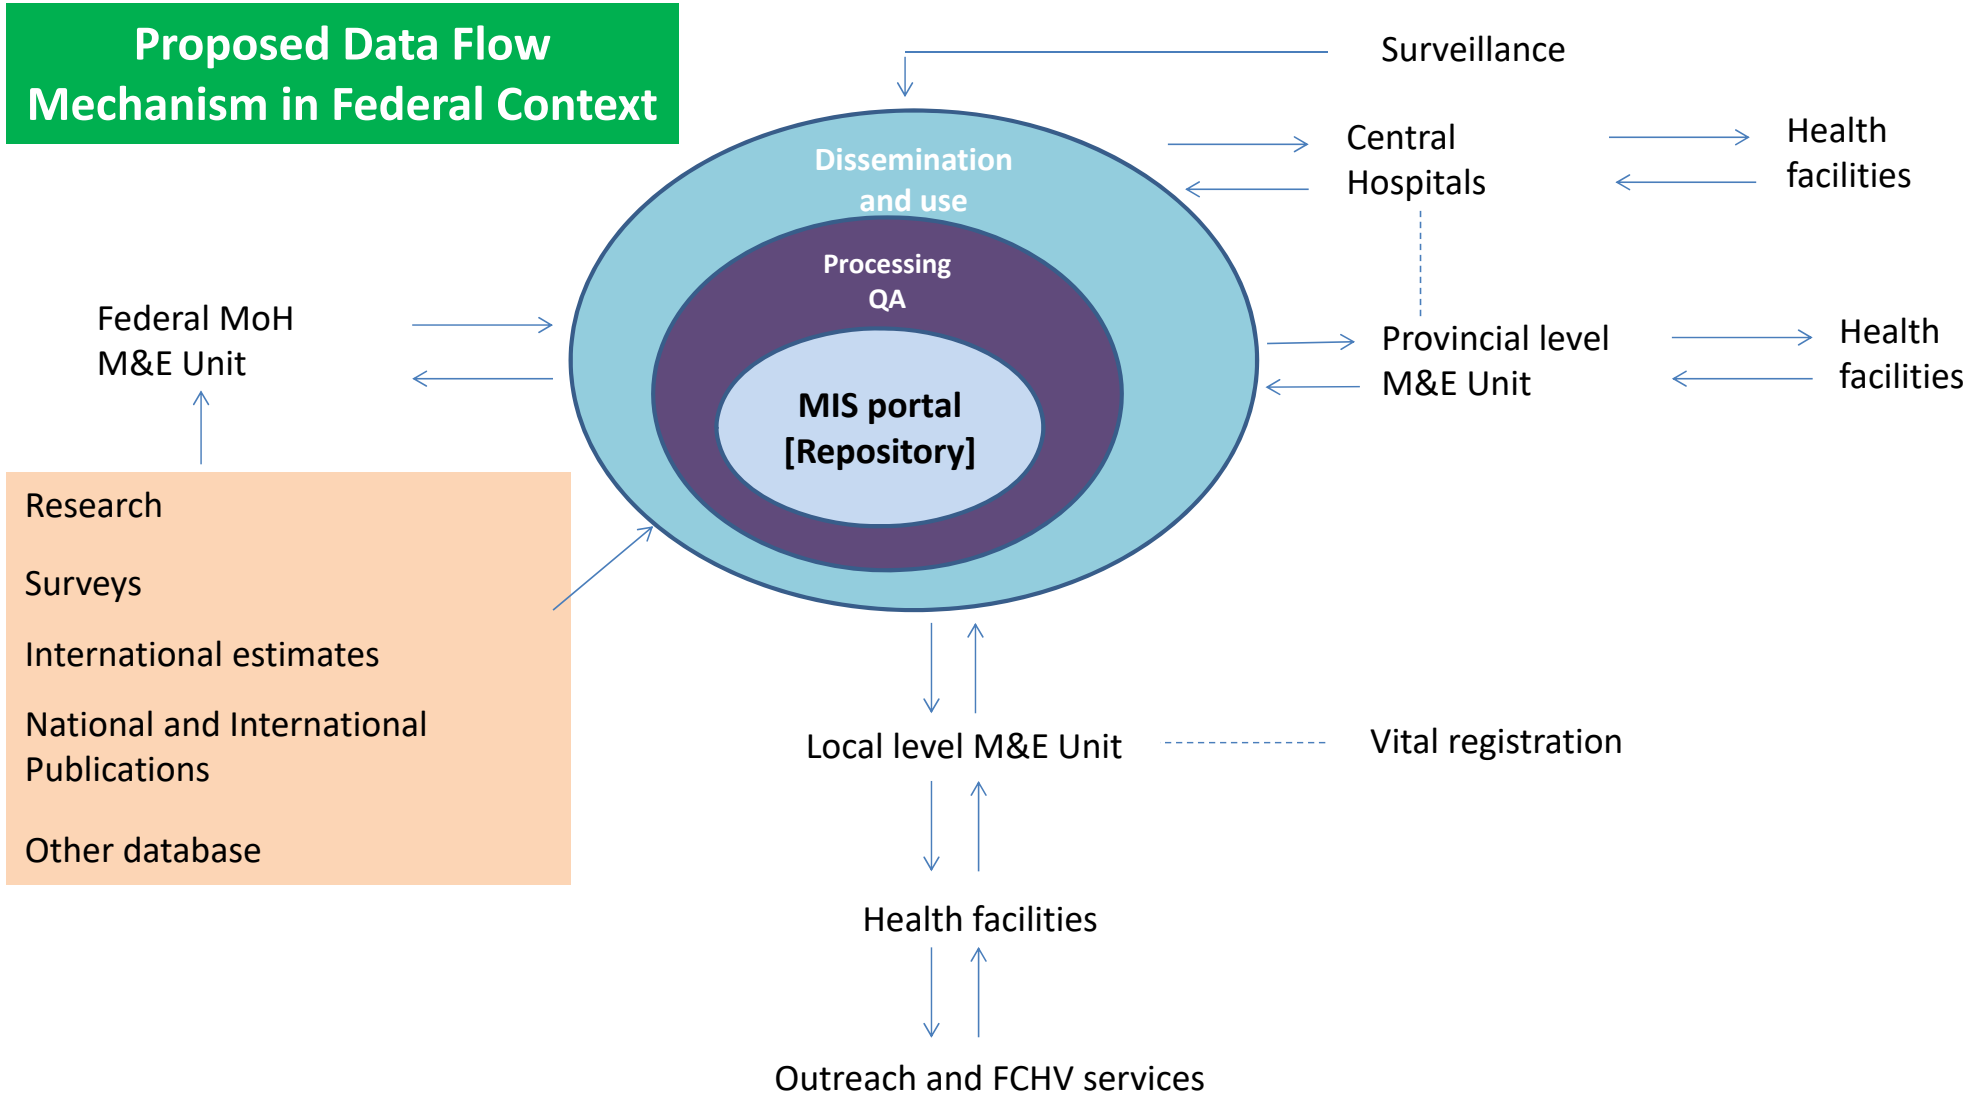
Proposed Data Flow Mechanism in Federal Context

Surveillance

Dissemination and use

Processing QA

MIS portal [Repository]

Central Hospitals

Health facilities

Provincial level M&E Unit

Health facilities

Federal MoH M&E Unit

Research

Surveys

International estimates

National and International Publications

Other database

Local level M&E Unit

Vital registration

Health facilities

Outreach and FCHV services